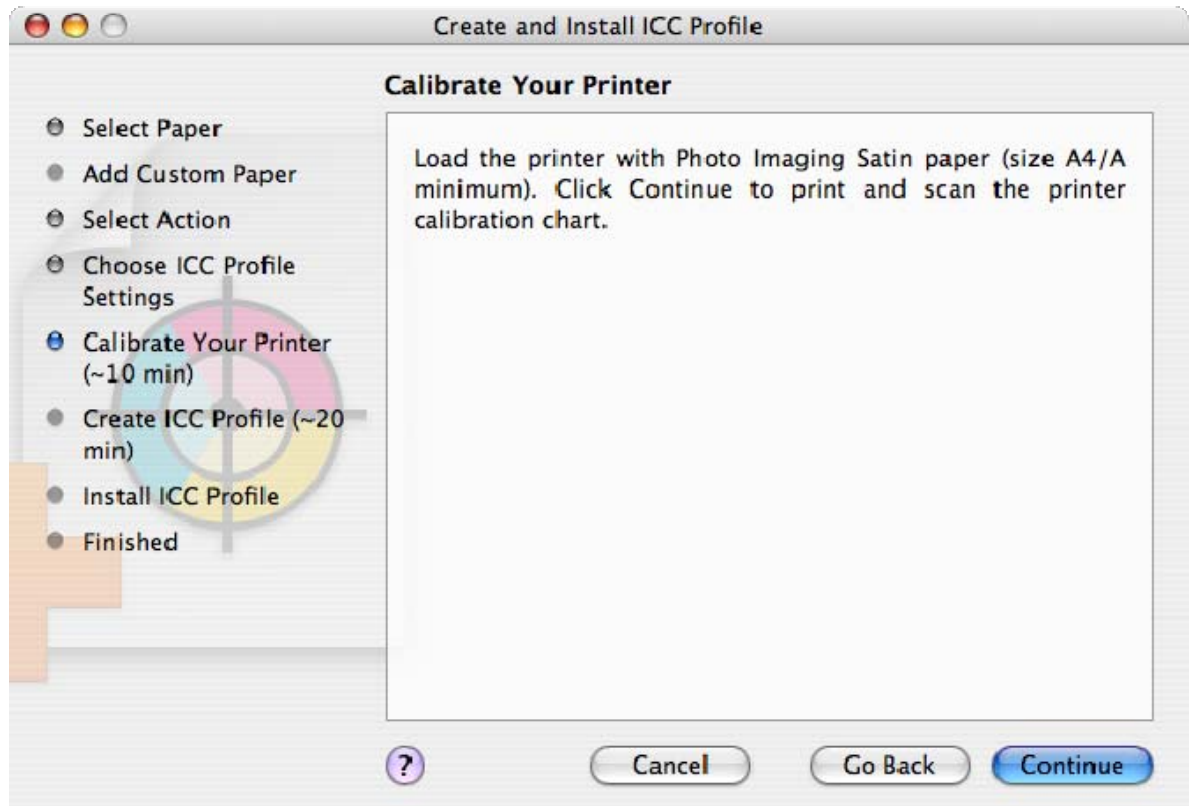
Create and Install ICC Profile

Calibrate Your Printer

Select Paper
Add Custom Paper
Select Action
Choose ICC Profile Settings
Calibrate Your Printer (~10 min)
Create ICC Profile (~20 min)
Install ICC Profile
Finished

Load the printer with Photo Imaging Satin paper (size A4/A minimum). Click Continue to print and scan the printer calibration chart.

?
Cancel
Go Back
Continue